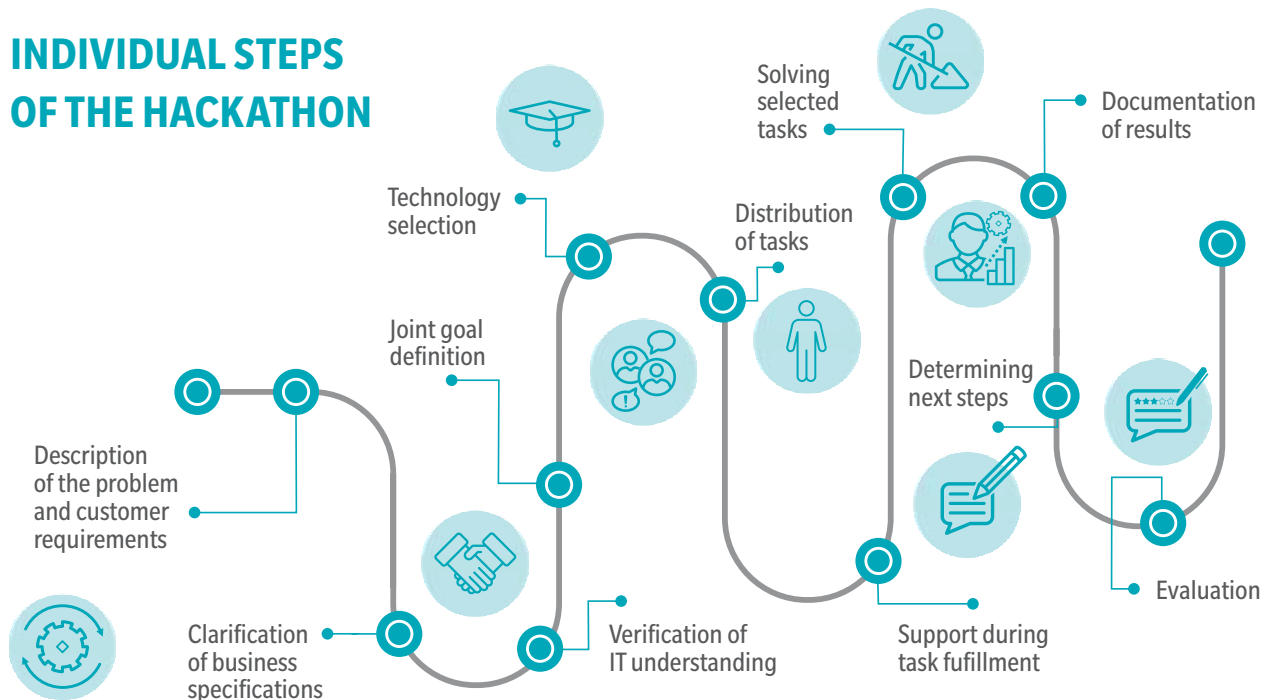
INDIVIDUAL STEPS OF THE HACKATHON

Description of the problem and customer requirements

Clarification of business specifications

Joint goal definition

Technology selection

Verification of IT understanding

Distribution of tasks

Solving selected tasks

Support during task fufillment

Determining next steps

Documentation of results

Evaluation